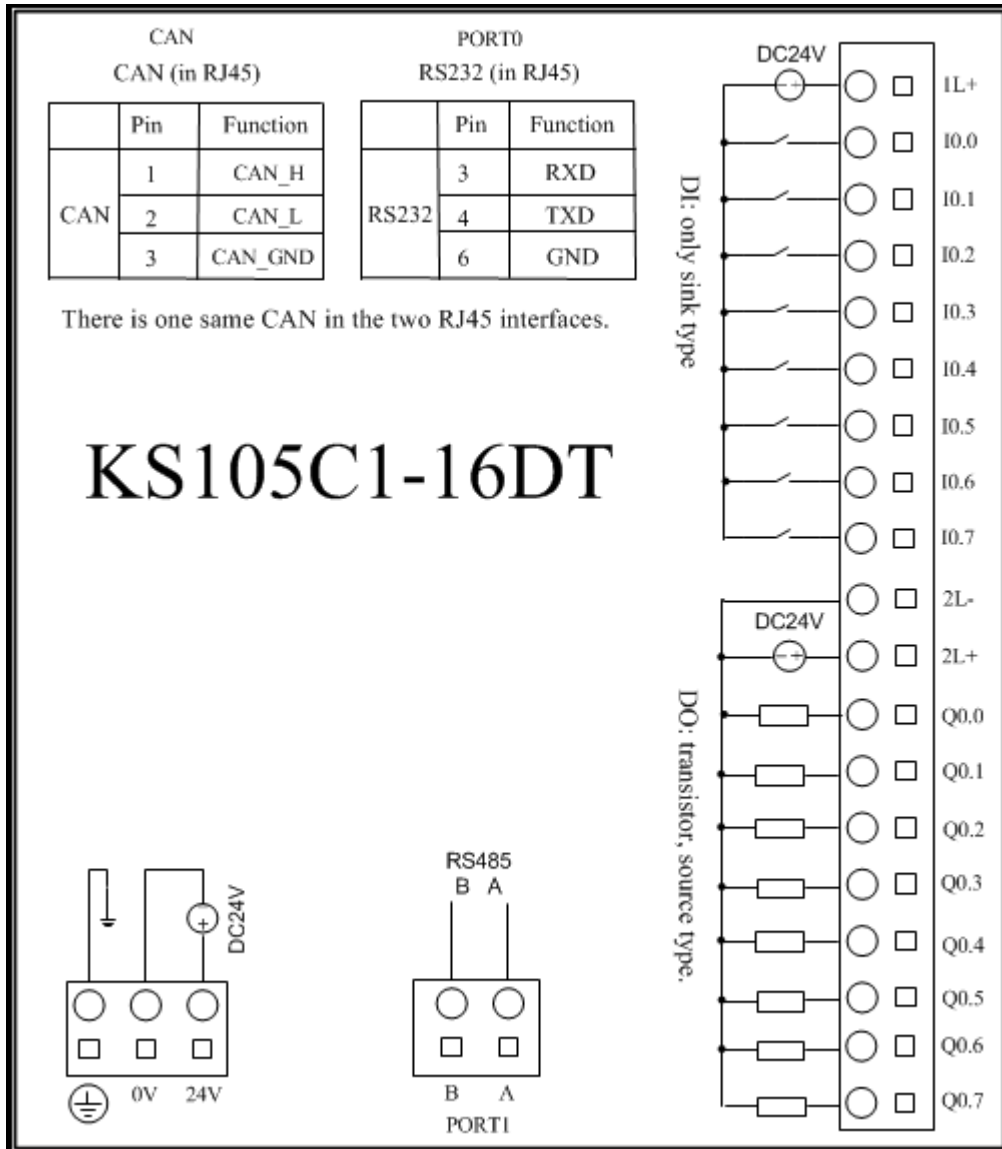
CAN
CAN (in RJ45)

| | Pin | Function |
|---|---|---|
| CAN | 1 | CAN_H |
| | 2 | CAN_L |
| | 3 | CAN_GND |

PORT0
RS232 (in RJ45)

| | Pin | Function |
|---|---|---|
| RS232 | 3 | RXD |
| | 4 | TXD |
| | 6 | GND |

There is one same CAN in the two RJ45 interfaces.

KS105C1-16DT

DC24V

DI: only sink type

1L+
I0.0
I0.1
I0.2
I0.3
I0.4
I0.5
I0.6
I0.7
2L-
DC24V
2L+

DO: transistor, source type.

Q0.0
Q0.1
Q0.2
Q0.3
Q0.4
Q0.5
Q0.6
Q0.7

DC24V
0V 24V

RS485
B A
B A
PORT1